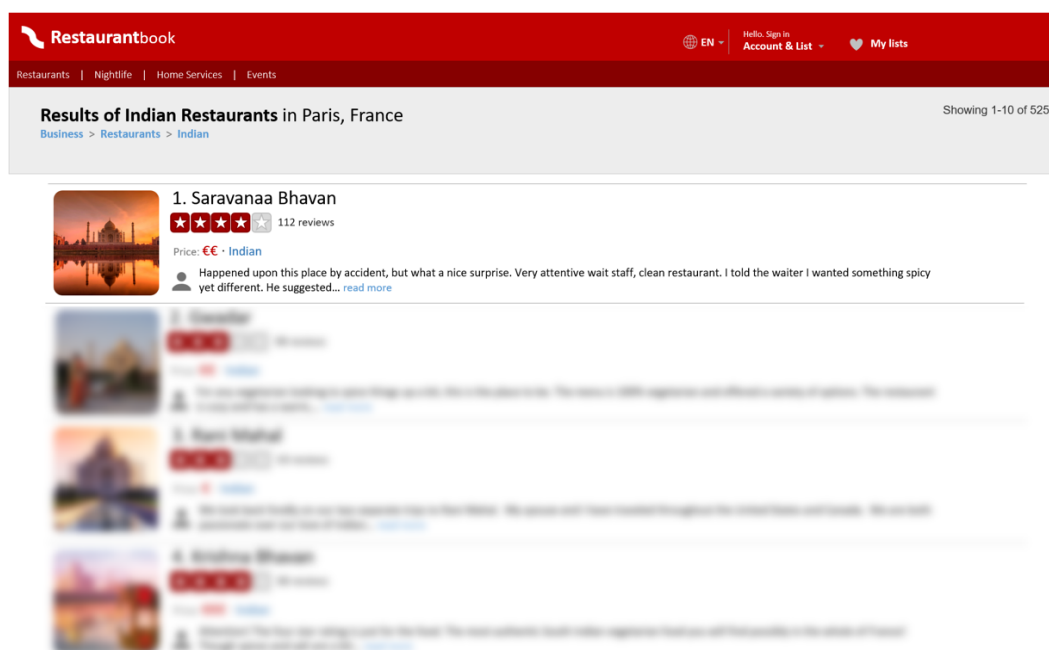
Restaurantbook

EN

Hello. Sign in
Account & List

My lists

Restaurants | Nightlife | Home Services | Events

Results of Indian Restaurants in Paris, France
Business > Restaurants > Indian

Showing 1-10 of 525

1. Saravanaa Bhavan
112 reviews
Price: €€ · Indian
Happened upon this place by accident, but what a nice surprise. Very attentive wait staff, clean restaurant. I told the waiter I wanted something spicy yet different. He suggested... read more

2. Gwalior
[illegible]
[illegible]
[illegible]

3. Rani Mahal
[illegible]
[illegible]
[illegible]

4. Krishna Bhavan
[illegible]
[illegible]
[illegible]